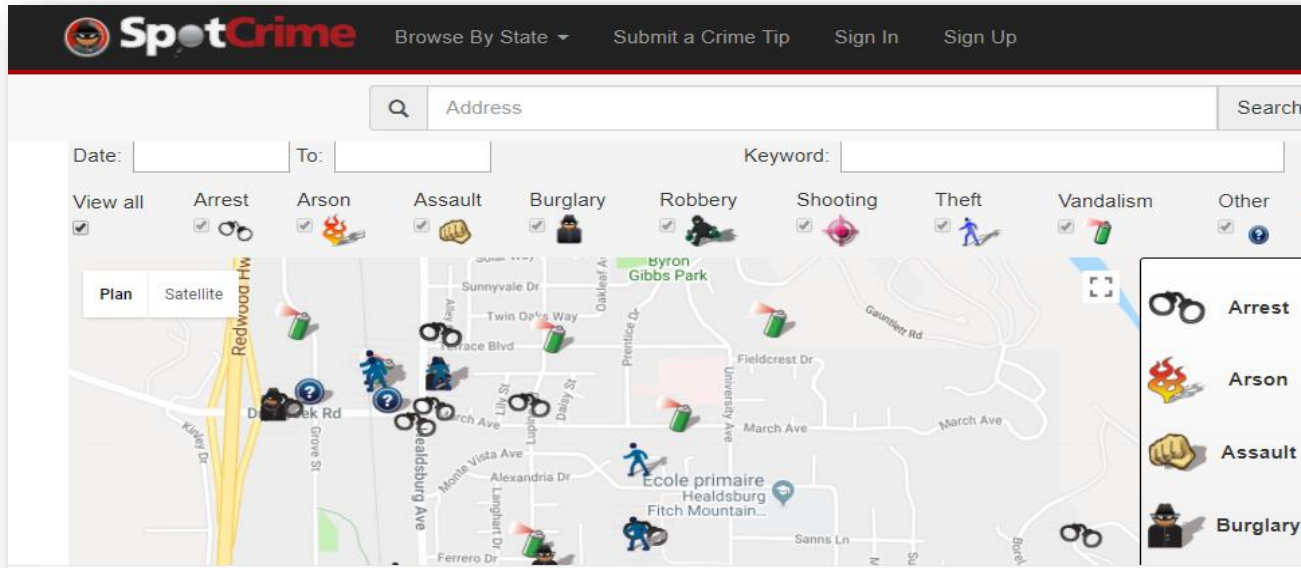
SpotCrime Browse By State Submit a Crime Tip Sign In Sign Up

Address Search

Date: To: Keyword:

View all Arrest Arson Assault Burglary Robbery Shooting Theft Vandalism Other

Plan Satellite

Byron Gibbs Park
Sunnyvale Dr
Twin Oaks Way
Terrace Blvd
Redwood Hwy
Oakleaf Av
Prentice Dr
Gauntlett Rd
Fieldcrest Dr
University Ave
Dry Creek Rd
March Ave
March Ave
Kinley Dr
Grove St
Healdsburg Ave
Lily St
Daisy St
Monte Vista Ave
Alexandria Dr
Langhart Dr
École primaire Healdsburg Fitch Mountain...
Sanns Ln
Ferrero Dr

Arrest
Arson
Assault
Burglary